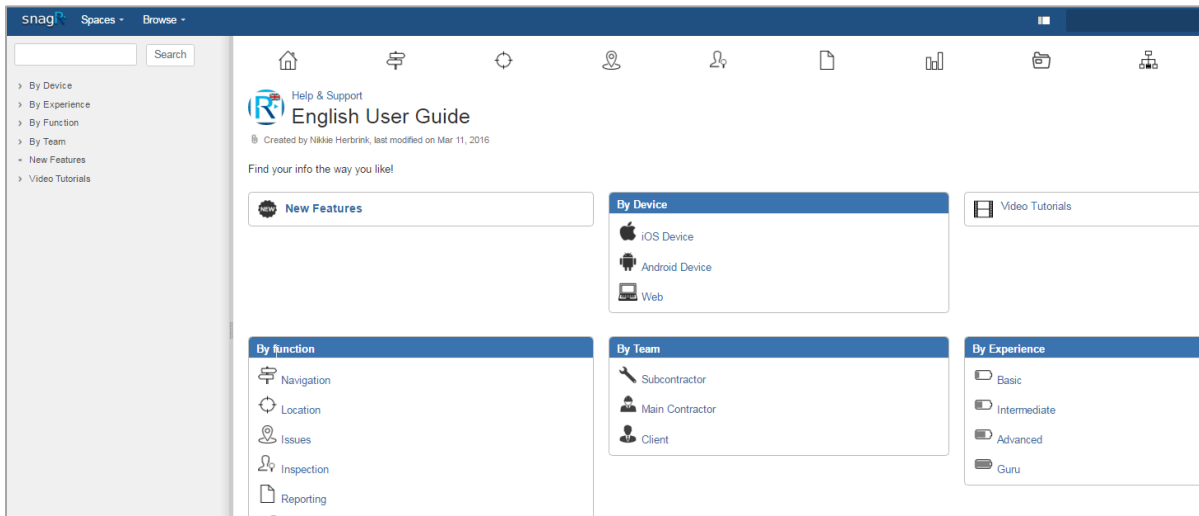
snagR Spaces Browse

Search

By Device
By Experience
By Function
By Team
New Features
Video Tutorials

Help & Support
English User Guide
Created by Nikkie Herbrink, last modified on Mar 11, 2016

Find your info the way you like!

NEW New Features

By Device
iOS Device
Android Device
Web

Video Tutorials

By function
Navigation
Location
Issues
Inspection
Reporting

By Team
Subcontractor
Main Contractor
Client

By Experience
Basic
Intermediate
Advanced
Guru